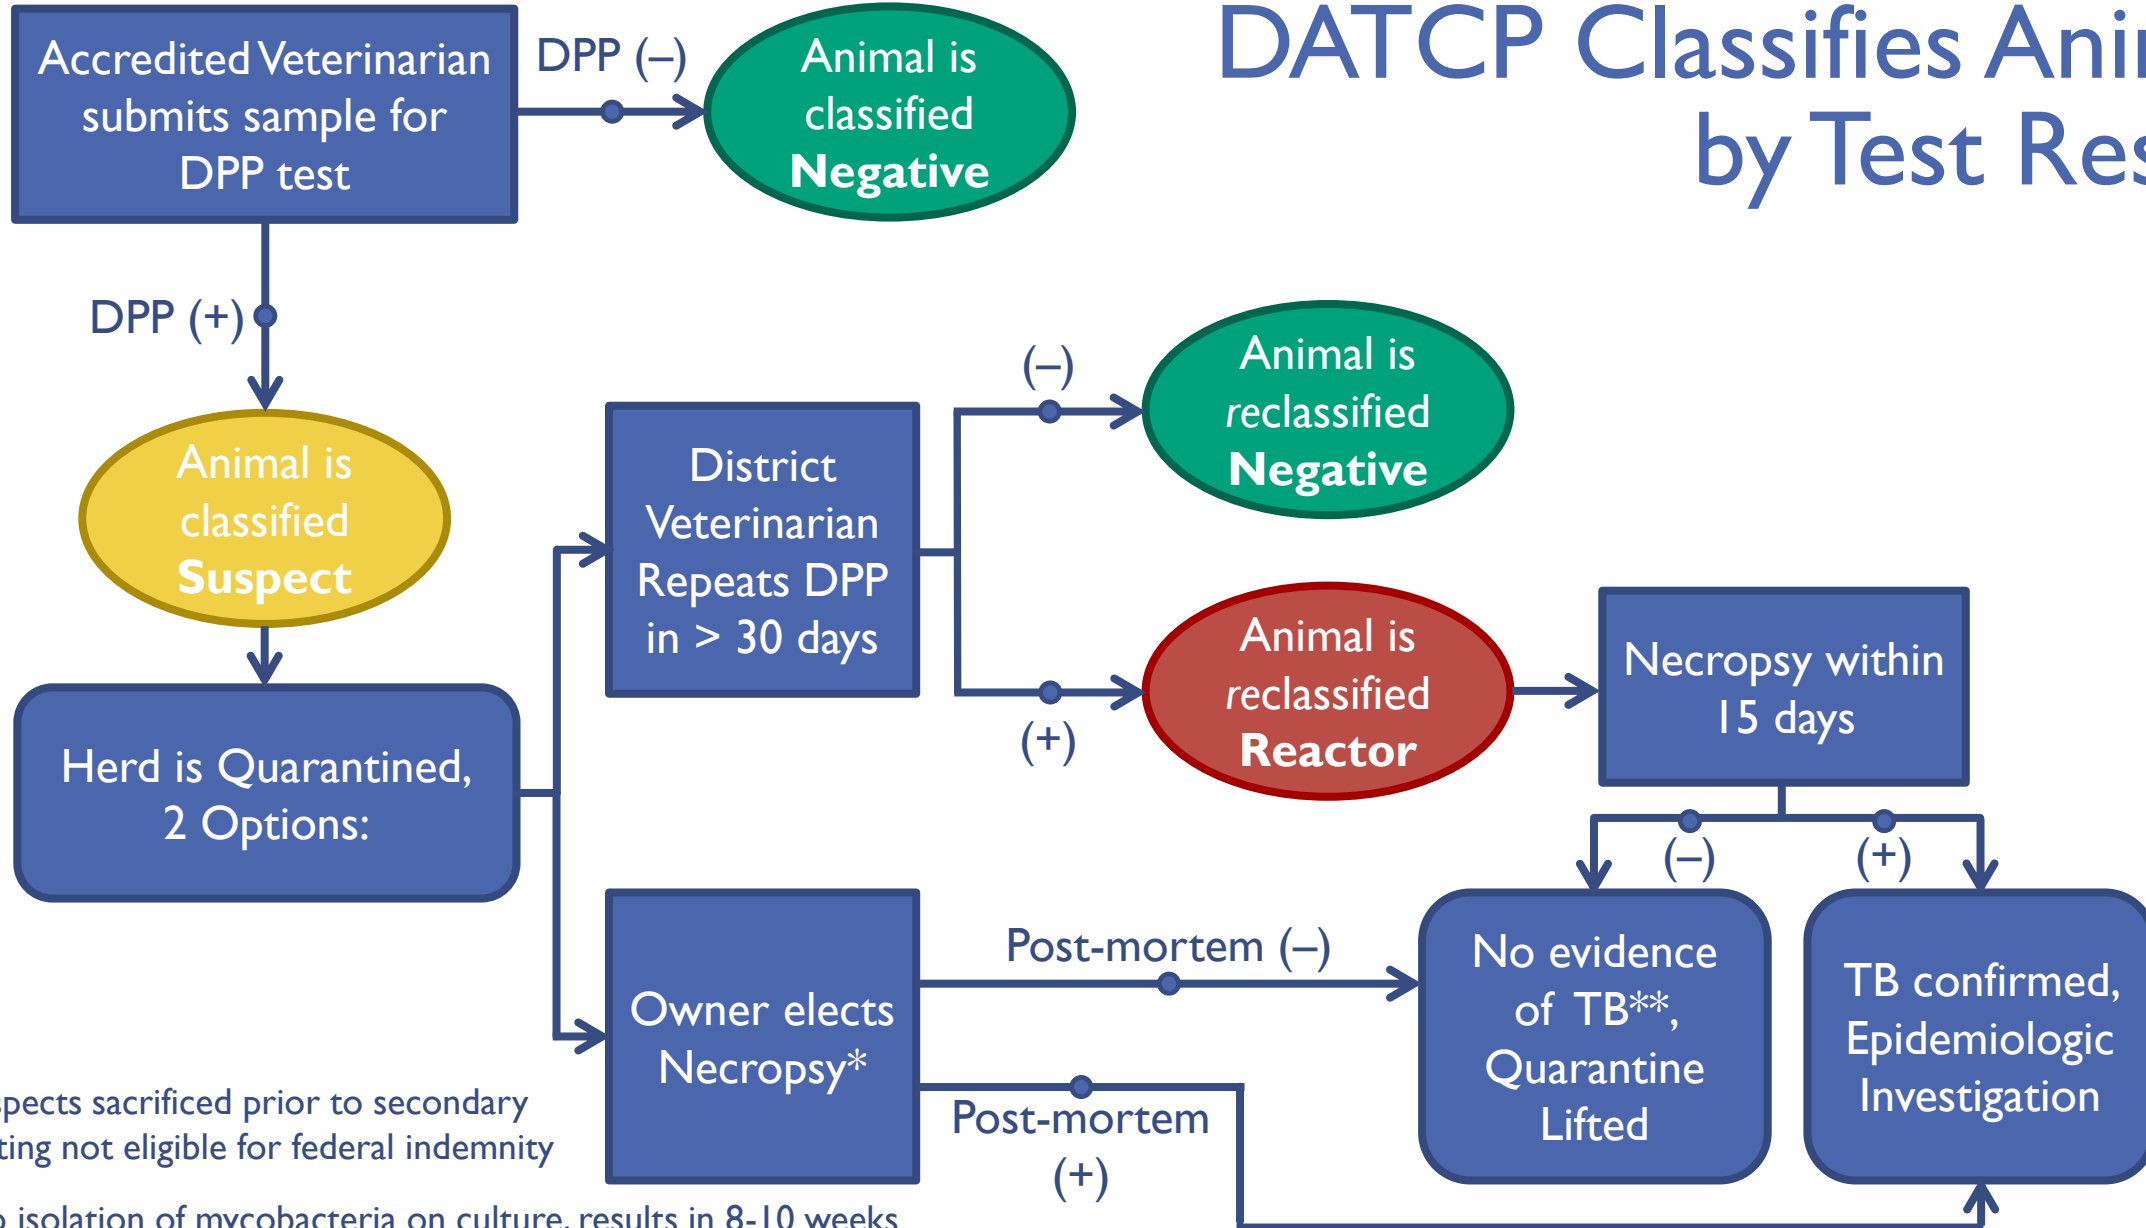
DATCP Classifies Ani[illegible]
by Test Res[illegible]

Accredited Veterinarian submits sample for DPP test

DPP (–)

Animal is classified Negative

DPP (+)

Animal is classified Suspect

Herd is Quarantined, 2 Options:

District Veterinarian Repeats DPP in > 30 days

(–)

Animal is reclassified Negative

(+)

Animal is reclassified Reactor

Necropsy within 15 days

(–)

(+)

Owner elects Necropsy*

Post-mortem (–)

Post-mortem (+)

No evidence of TB**, Quarantine Lifted

TB confirmed, Epidemiologic Investigation

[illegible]pects sacrificed prior to secondary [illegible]ting not eligible for federal indemnity

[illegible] isolation of mycobacteria on culture, results in 8-10 weeks